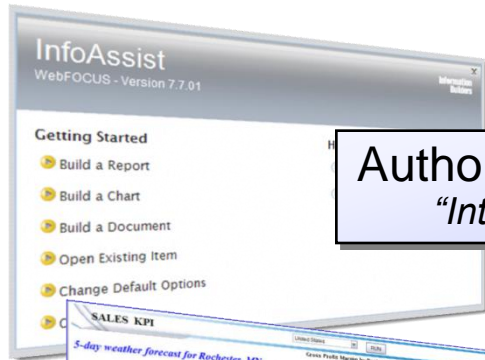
InfoAssist
WebFOCUS - Version 7.7.01

Information Builders

Getting Started

Build a Report

Build a Chart

Build a Document

Open Existing Item

Change Default Options

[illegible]

Autho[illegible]
"Int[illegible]

SALES KPI

5-day weather forecast for Rochester, MN

United States

RUN

Gross Profit Margin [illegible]